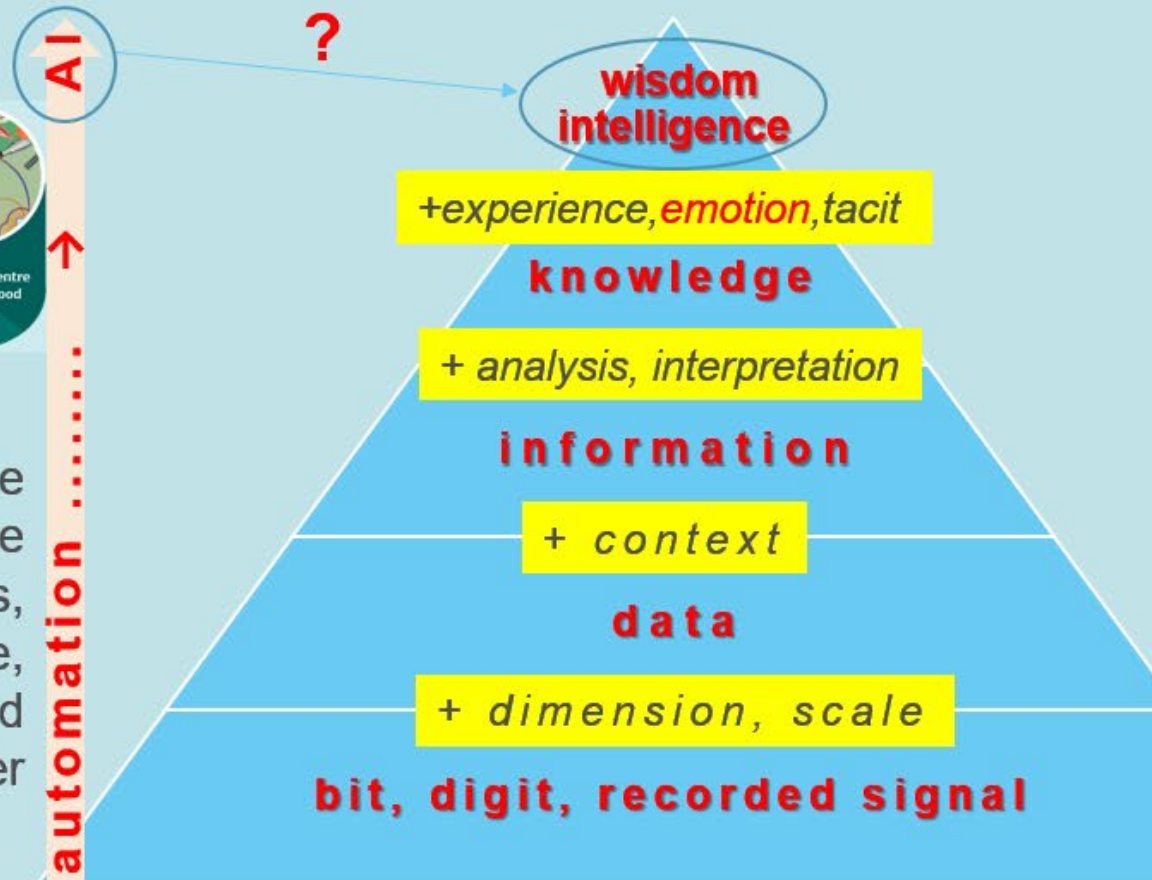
automation ……… → AI

?

wisdom intelligence

+experience,emotion,tacit

knowledge

+ analysis, interpretation

information

+ context

data

+ dimension, scale

bit, digit, recorded signal

entre
ood

e
e
s,
e,
d
er